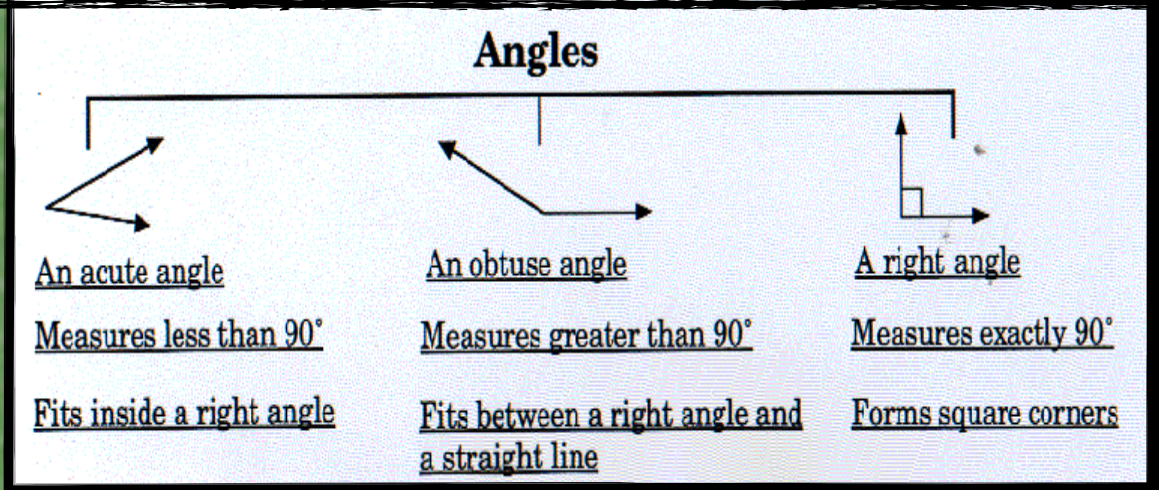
Angles

An acute angle

Measures less than 90°

Fits inside a right angle

An obtuse angle

Measures greater than 90°

Fits between a right angle and a straight line

A right angle

Measures exactly 90°

Forms square corners